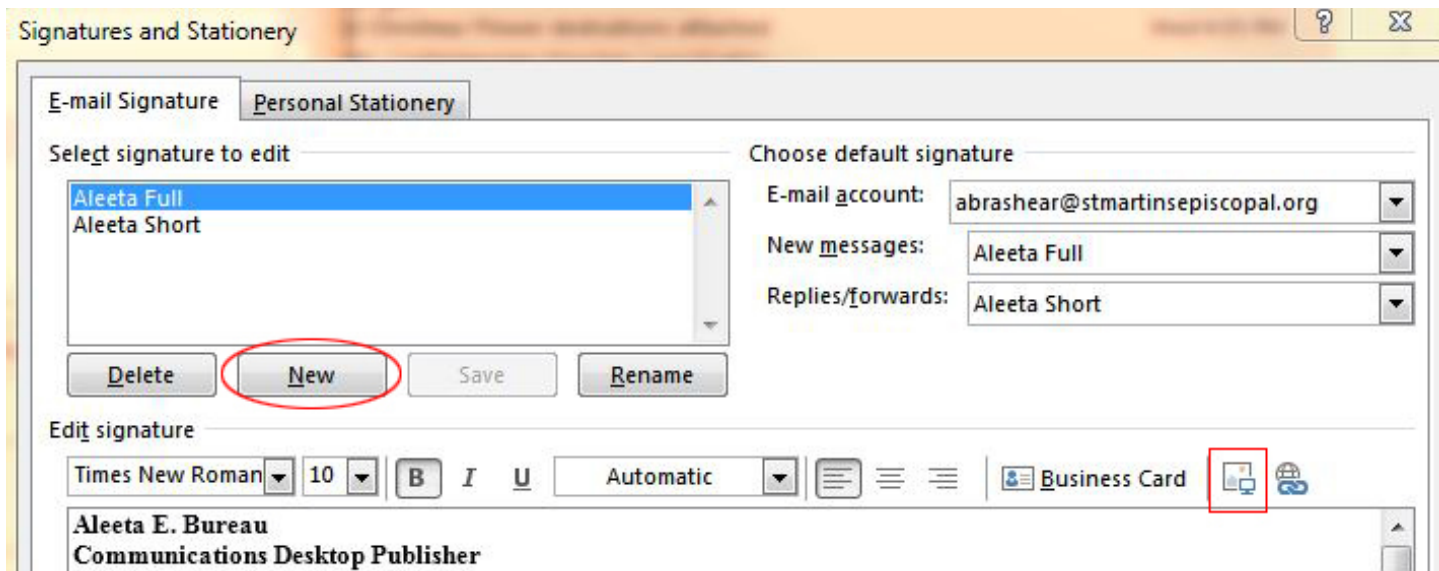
Signatures and Stationery

?

E-mail Signature

Personal Stationery

Select signature to edit

Aleeta Full
Aleeta Short

Delete

New

Save

Rename

Choose default signature

E-mail account: abrashear@stmartinsepiscopal.org

New messages: Aleeta Full

Replies/forwards: Aleeta Short

Edit signature

Times New Roman 10 B I U Automatic Business Card

**Aleeta E. Bureau**
**Communications Desktop Publisher**